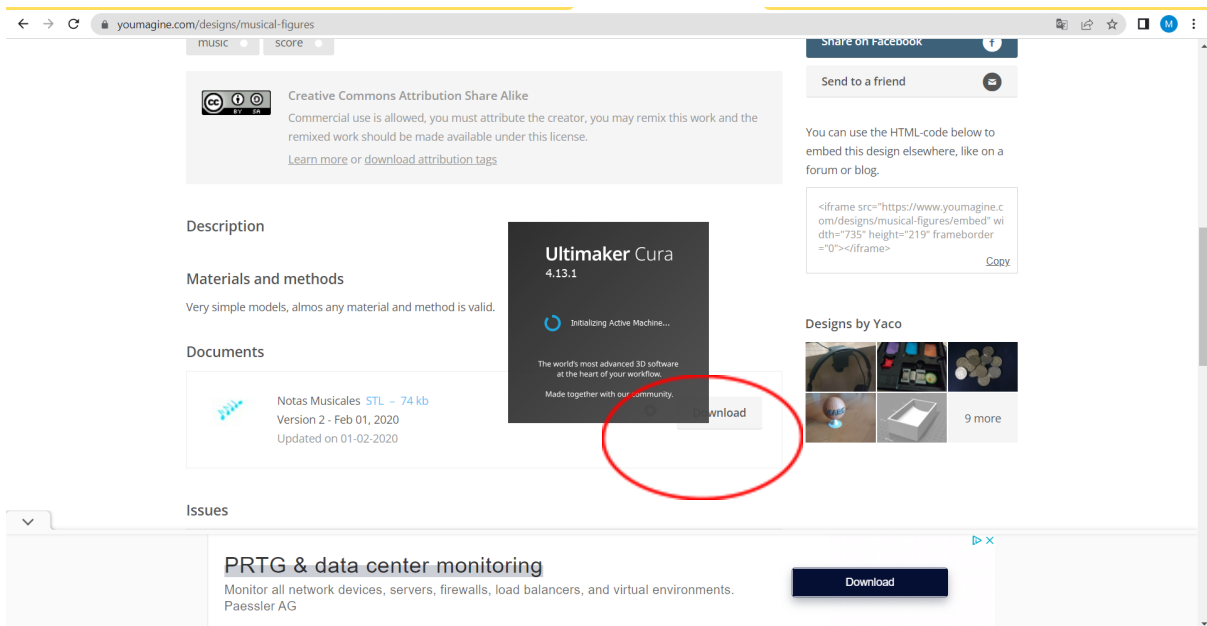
youmagine.com/designs/musical-figures

music score

Share on Facebook

Send to a friend

Creative Commons Attribution Share Alike

Commercial use is allowed, you must attribute the creator, you may remix this work and the remixed work should be made available under this license.

Learn more or download attribution tags

You can use the HTML-code below to embed this design elsewhere, like on a forum or blog.

<iframe src="https://www.youmagine.com/designs/musical-figures/embed" width="735" height="219" frameborder="0"></iframe>

Copy

Description

Ultimaker Cura
4.13.1

Initializing Active Machine...

The world's most advanced 3D software at the heart of your workflow.

Made together with our community.

Materials and methods

Very simple models, almos any material and method is valid.

Designs by Yaco

Documents

Notas Musicales STL – 74 kb
Version 2 - Feb 01, 2020
Updated on 01-02-2020

Download

9 more

Issues

PRTG & data center monitoring

Monitor all network devices, servers, firewalls, load balancers, and virtual environments.
Paessler AG

Download